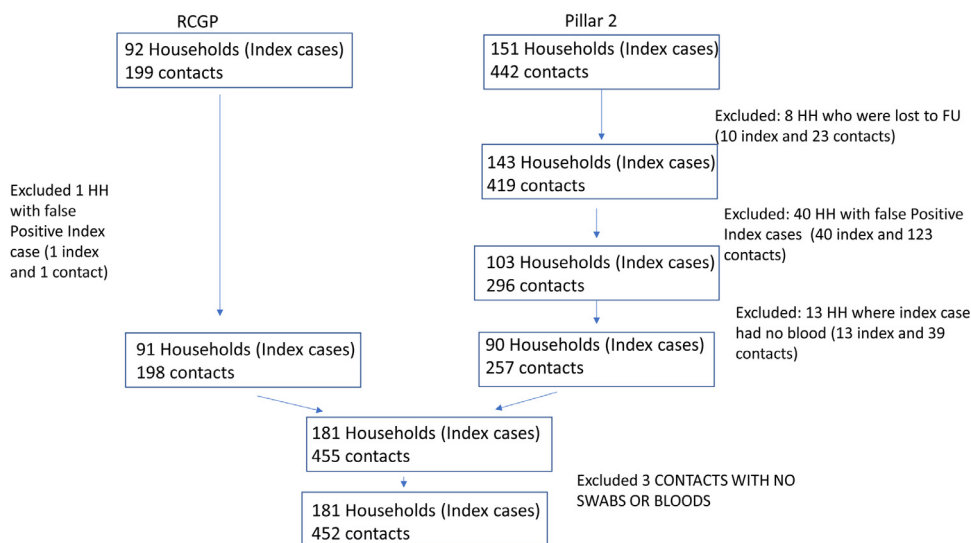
RCGP

92 Households (Index cases)
199 contacts

Excluded 1 HH with false Positive Index case (1 index and 1 contact)

91 Households (Index cases)
198 contacts

Pillar 2

151 Households (Index cases)
442 contacts

Excluded: 8 HH who were lost to FU (10 index and 23 contacts)

143 Households (Index cases)
419 contacts

Excluded: 40 HH with false Positive Index cases (40 index and 123 contacts)

103 Households (Index cases)
296 contacts

Excluded: 13 HH where index case had no blood (13 index and 39 contacts)

90 Households (Index cases)
257 contacts

181 Households (Index cases)
455 contacts

Excluded 3 CONTACTS WITH NO SWABS OR BLOODS

181 Households (Index cases)
452 contacts